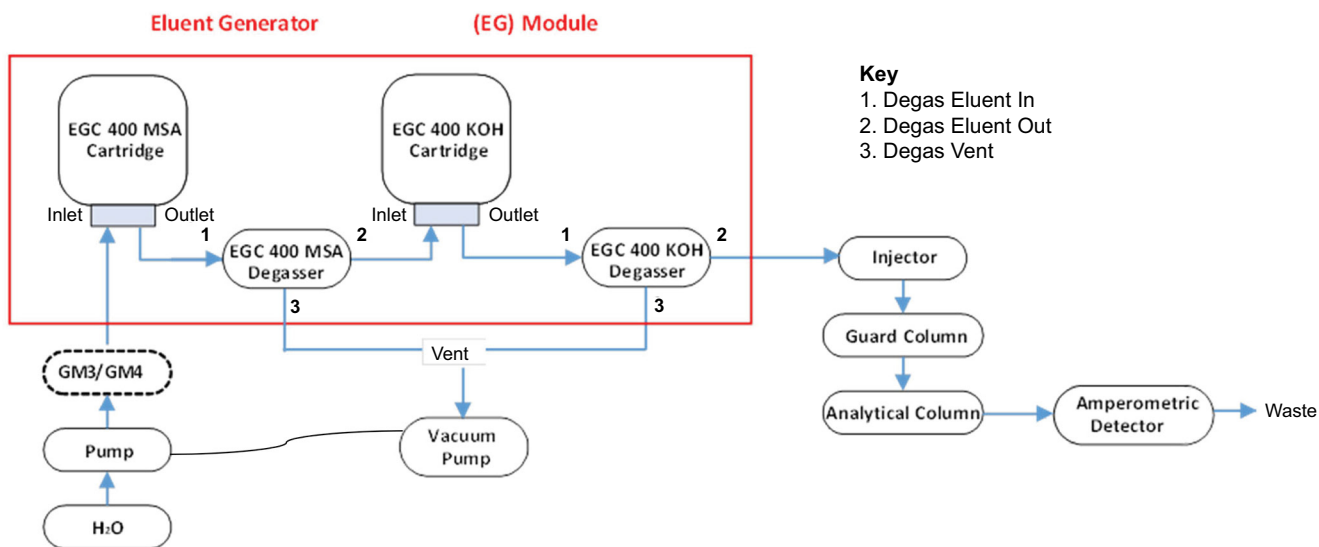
Eluent Generator (EG) Module

Key
1. Degas Eluent In
2. Degas Eluent Out
3. Degas Vent

EGC 400 MSA Cartridge

Inlet Outlet

EGC 400 KOH Cartridge

Inlet Outlet

1
EGC 400 MSA Degasser
2
3

1
EGC 400 KOH Degasser
2
3

Injector

Guard Column

Analytical Column

Amperometric Detector

Waste

Vent

GM3/GM4

Pump

Vacuum Pump

$H_2O$